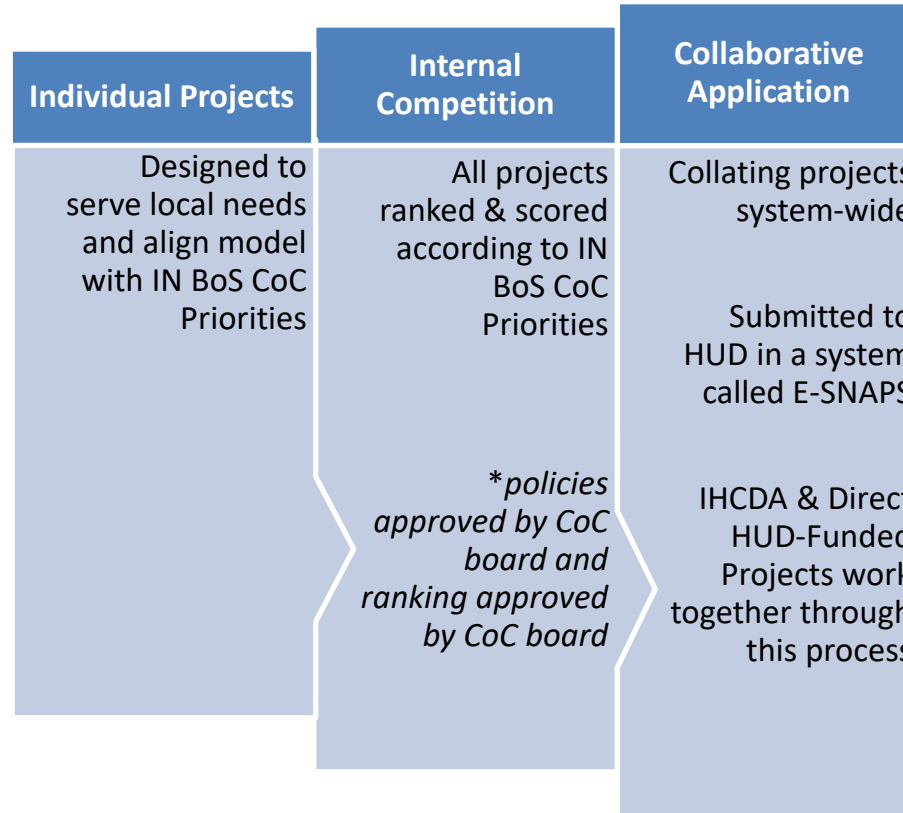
Individual Projects

Designed to serve local needs and align model with IN BoS CoC Priorities

Internal Competition

All projects ranked & scored according to IN BoS CoC Priorities

*policies approved by CoC board and ranking approved by CoC board

Collaborative Application

Collating projects system-wide

Submitted to HUD in a system called E-SNAPS

IHCDA & Direct HUD-Funded Projects work together through this process